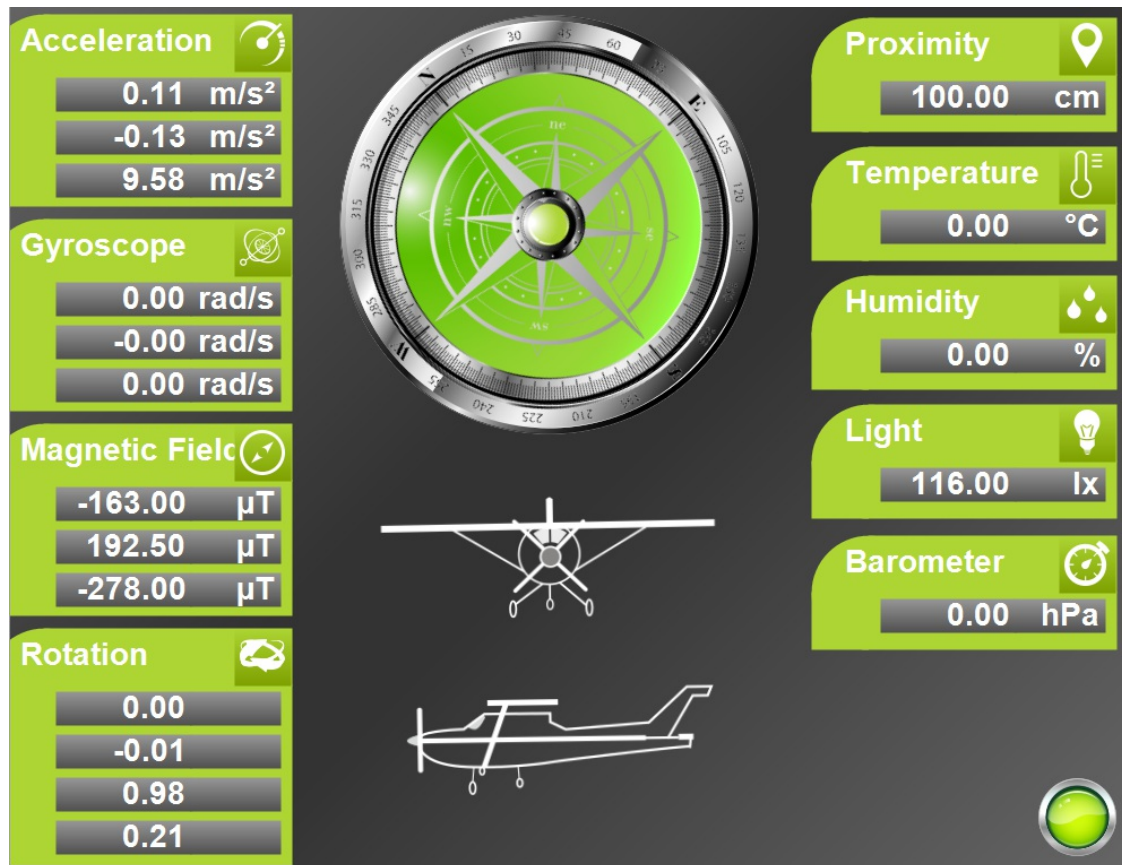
Acceleration
0.11 m/s²
-0.13 m/s²
9.58 m/s²

Gyroscope
0.00 rad/s
-0.00 rad/s
0.00 rad/s

Magnetic Fielc
-163.00 µT
192.50 µT
-278.00 µT

Rotation
0.00
-0.01
0.98
0.21

N
15 30 45 60
E
105 120
S
255 240 225 210
W
285 300 315 330 345
ne
nw
sw
se

Proximity
100.00 cm

Temperature
0.00 °C

Humidity
0.00 %

Light
116.00 lx

Barometer
0.00 hPa